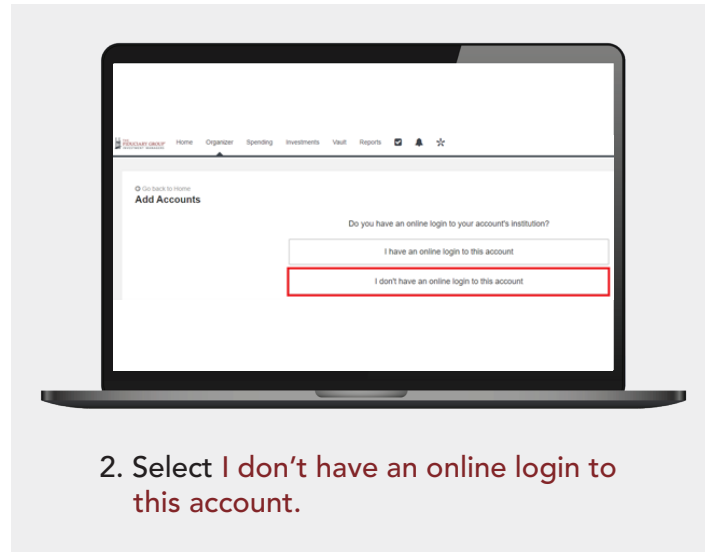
THE FIDUCIARY GROUP INVESTMENT MANAGERS Home Organizer Spending Investments Vault Reports

Go back to Home
Add Accounts

Do you have an online login to your account's institution?

I have an online login to this account

I don't have an online login to this account

2. Select I don’t have an online login to this account.